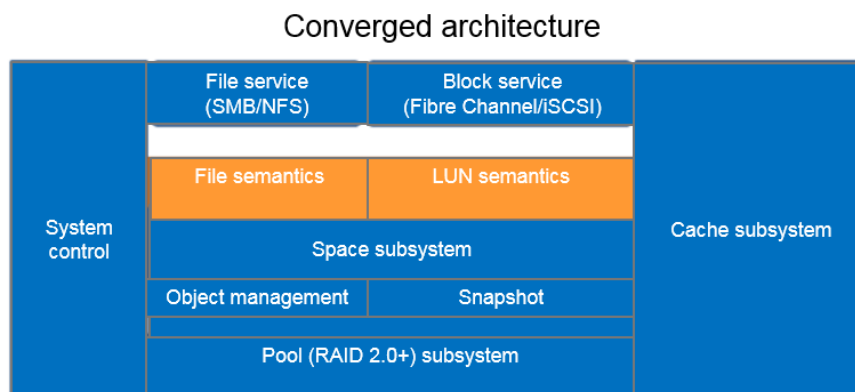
Converged architecture

System control

File service (SMB/NFS)

Block service (Fibre Channel/iSCSI)

File semantics

LUN semantics

Space subsystem

Object management

Snapshot

Pool (RAID 2.0+) subsystem

Cache subsystem